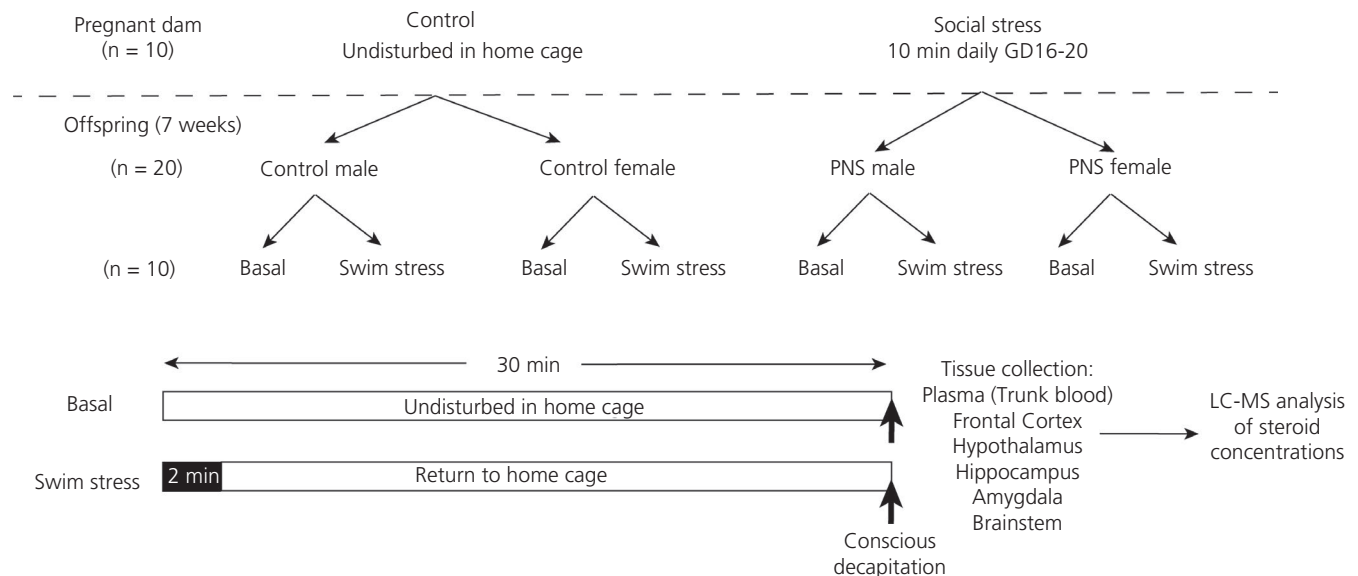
Pregnant dam
(n = 10)

Control
Undisturbed in home cage

Social stress
10 min daily GD16-20

Offspring (7 weeks)

(n = 20)

Control male

Control female

PNS male

PNS female

(n = 10)

Basal

Swim stress

Basal

Swim stress

Basal

Swim stress

Basal

Swim stress

30 min

Basal

Undisturbed in home cage

Swim stress

2 min

Return to home cage

Conscious decapitation

Tissue collection:
Plasma (Trunk blood)
Frontal Cortex
Hypothalamus
Hippocampus
Amygdala
Brainstem

LC-MS analysis of steroid concentrations